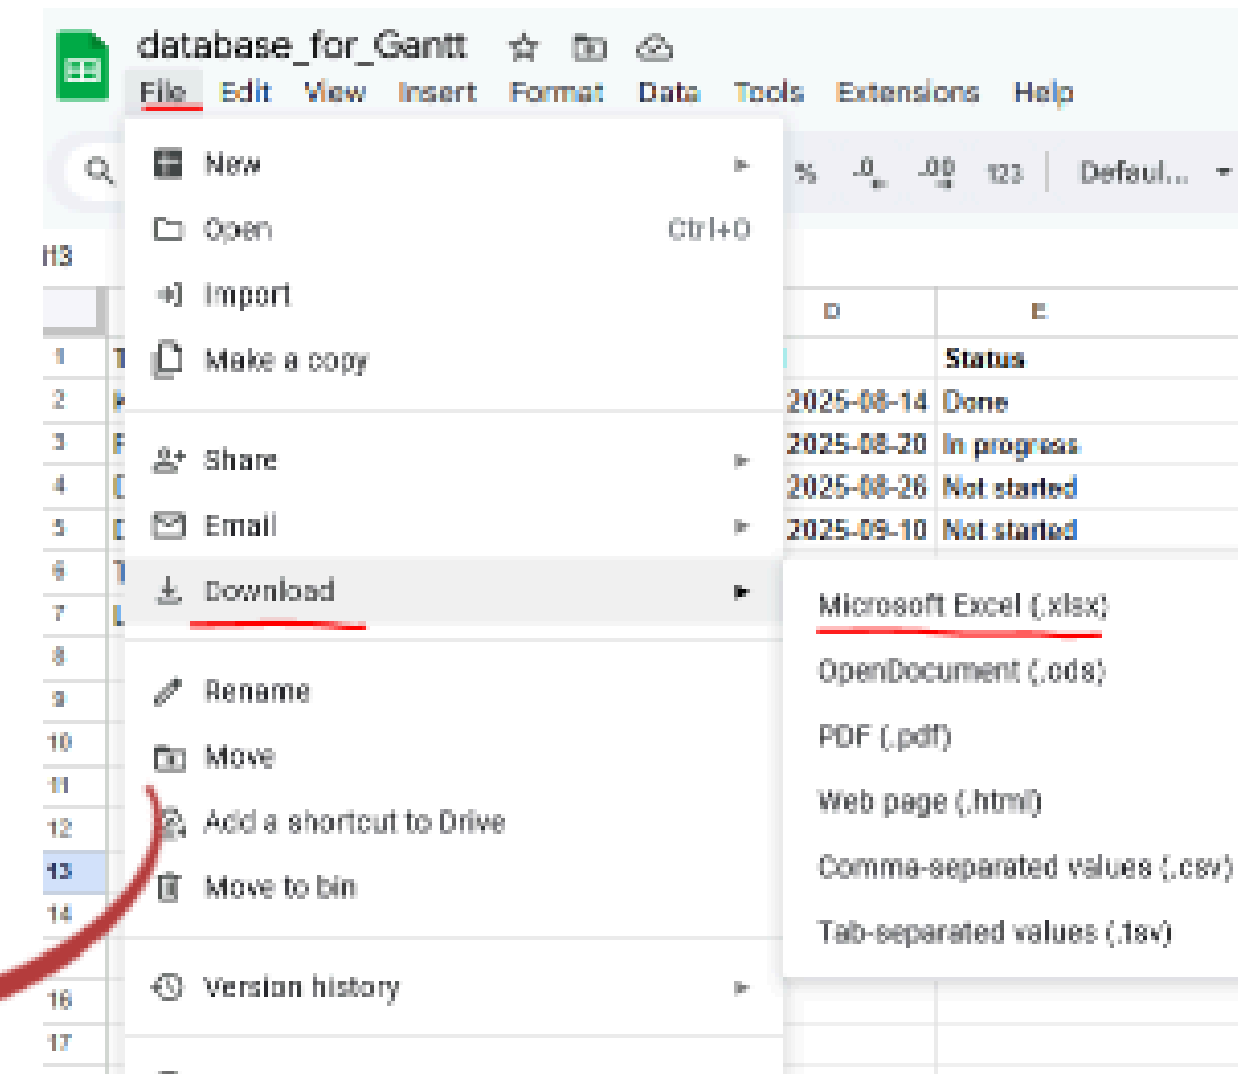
database_for_Gantt

File Edit View Insert Format Data Tools Extensions Help

% .0 .00 123 Defaul...

H3

| | D | E |
|---|---|---|
| 1 | | Status |
| 2 | 2025-08-14 | Done |
| 3 | 2025-08-20 | In progress |
| 4 | 2025-08-26 | Not started |
| 5 | 2025-09-10 | Not started |

New
Open Ctrl+O
Import
Make a copy
Share
Email
Download
Rename
Move
Add a shortcut to Drive
Move to bin
Version history

Microsoft Excel (.xlsx)
OpenDocument (.ods)
PDF (.pdf)
Web page (.html)
Comma-separated values (.csv)
Tab-separated values (.tsv)

1
2
3
4
5
6
7
8
9
10
11
12
13
14
16
17